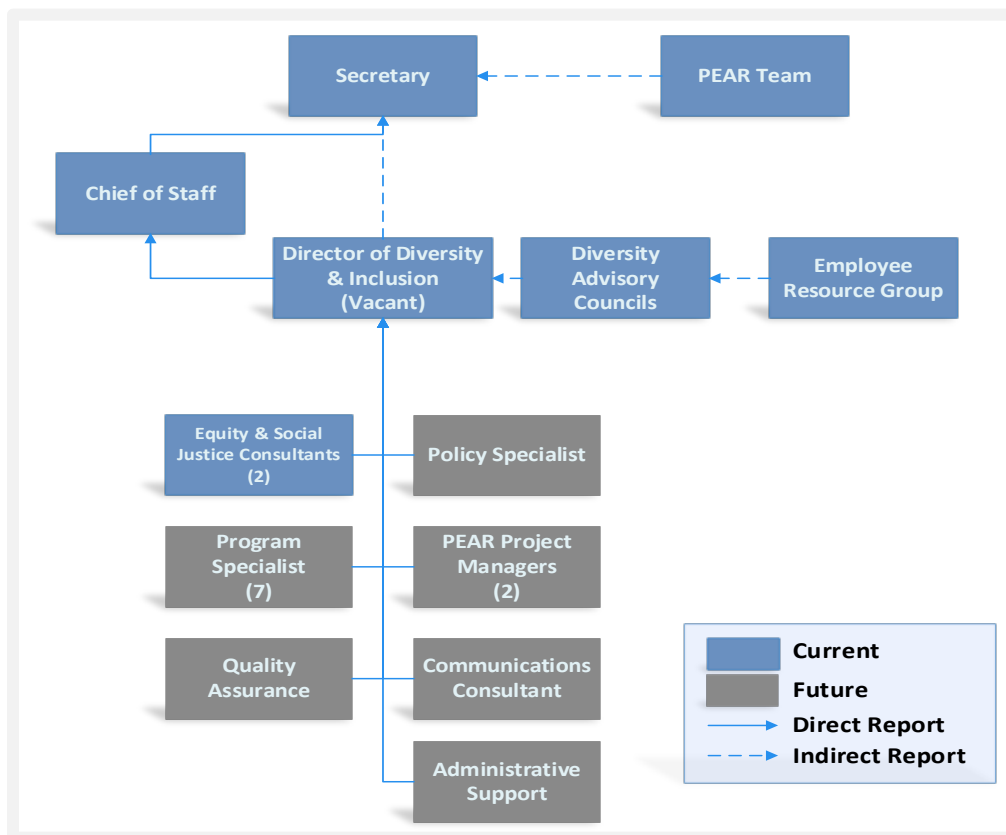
Secretary

PEAR Team

Chief of Staff

Director of Diversity & Inclusion (Vacant)

Diversity Advisory Councils

Employee Resource Group

Equity & Social Justice Consultants (2)

Policy Specialist

Program Specialist (7)

PEAR Project Managers (2)

Quality Assurance

Communications Consultant

Administrative Support

Current
Future
Direct Report
Indirect Report